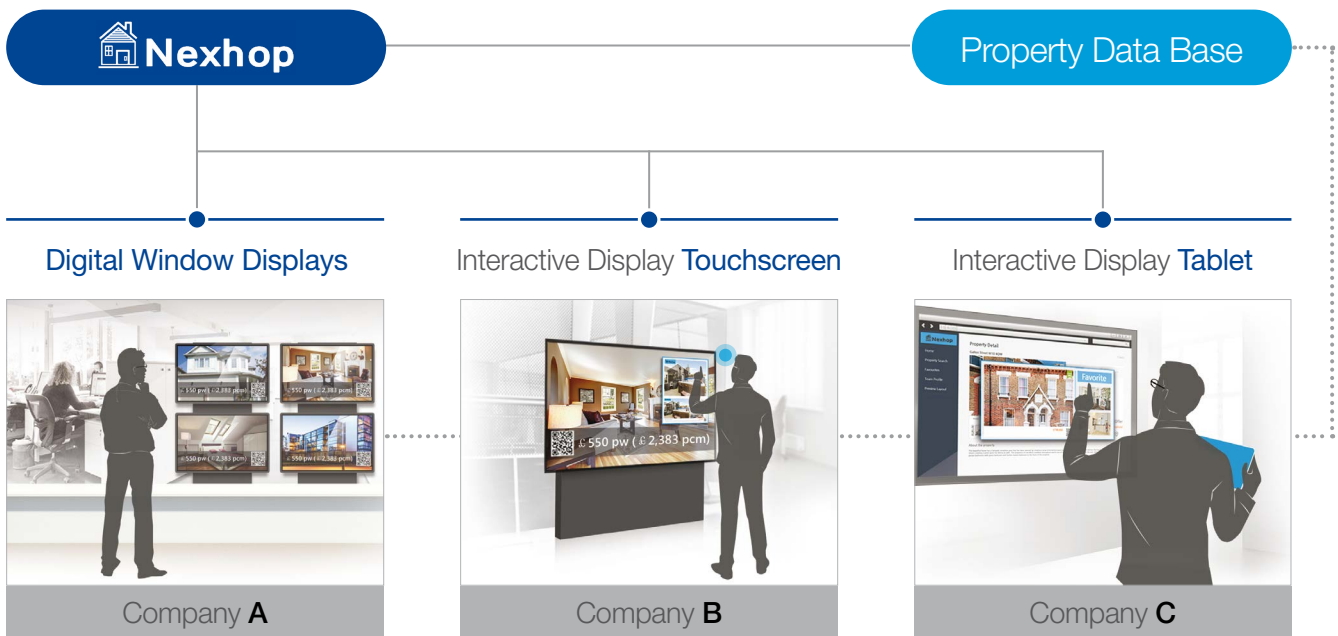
Nexhop

Property Data Base

Digital Window Displays

Interactive Display Touchscreen

Interactive Display Tablet

£550 pw (£2,383 pcm)

£550 pw (£2,383 pcm)

£550 pw (£2,383 pcm)

£550 pw (£2,383 pcm)

£550 pw (£2,383 pcm)

Nexhop

Property Detail

Favorite

Company A

Company B

Company C